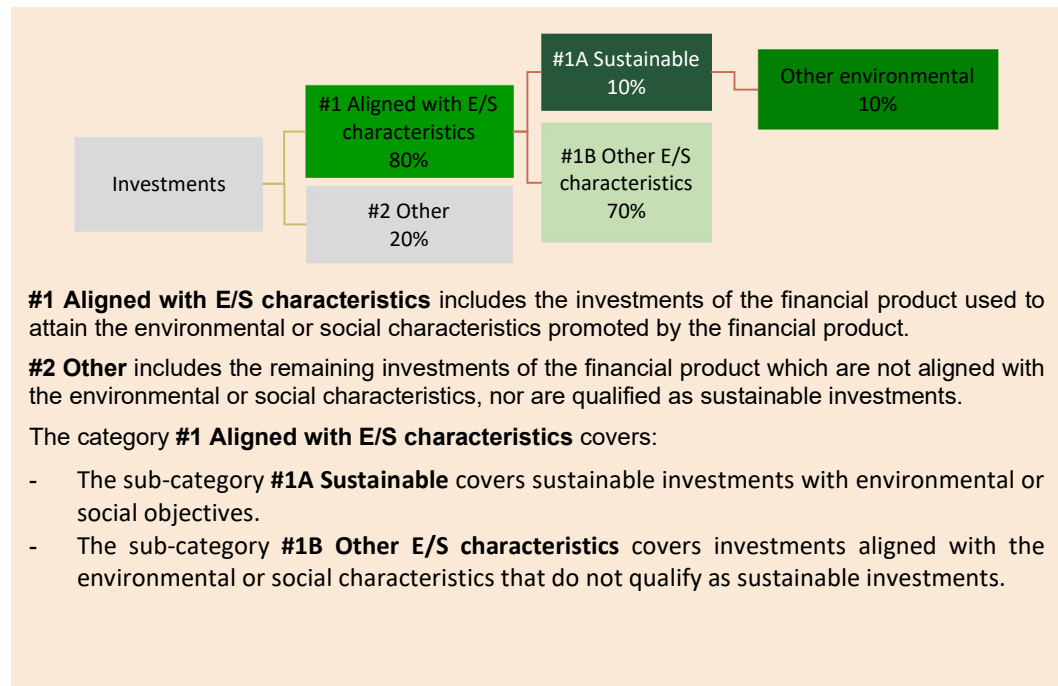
Investments

#1 Aligned with E/S characteristics
80%

#2 Other
20%

#1A Sustainable
10%

#1B Other E/S characteristics
70%

Other environmental
10%

**#1 Aligned with E/S characteristics** includes the investments of the financial product used to attain the environmental or social characteristics promoted by the financial product.

**#2 Other** includes the remaining investments of the financial product which are not aligned with the environmental or social characteristics, nor are qualified as sustainable investments.

The category **#1 Aligned with E/S characteristics** covers:

- The sub-category **#1A Sustainable** covers sustainable investments with environmental or social objectives.
- The sub-category **#1B Other E/S characteristics** covers investments aligned with the environmental or social characteristics that do not qualify as sustainable investments.